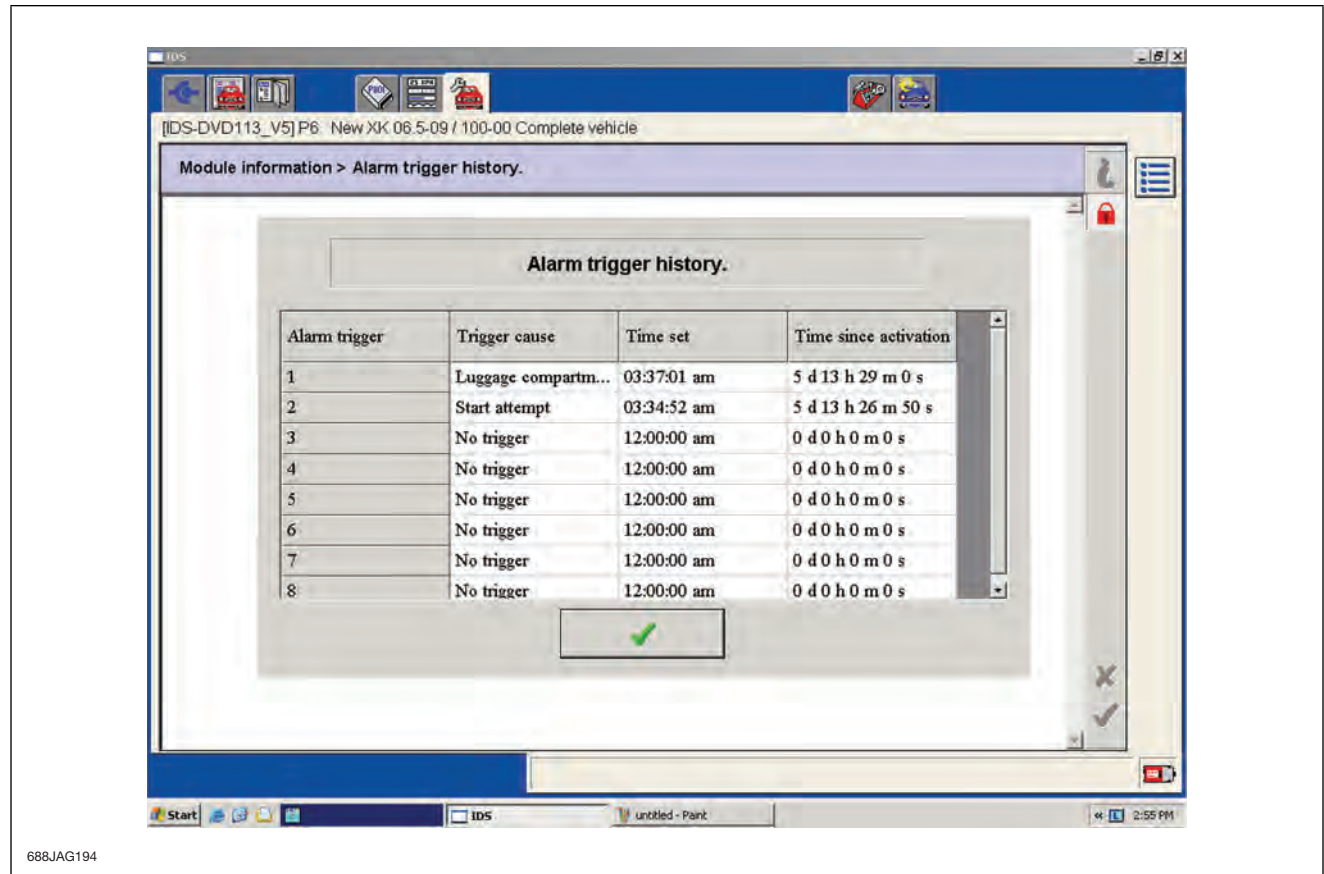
IDS

[IDS-DVD113_V5] P6. New XK 06.5-09 / 100-00 Complete vehicle

Module information > Alarm trigger history.

Alarm trigger history.

| Alarm trigger | Trigger cause | Time set | Time since activation |
|---|---|---|---|
| 1 | Luggage compartm... | 03:37:01 am | 5 d 13 h 29 m 0 s |
| 2 | Start attempt | 03:34:52 am | 5 d 13 h 26 m 50 s |
| 3 | No trigger | 12:00:00 am | 0 d 0 h 0 m 0 s |
| 4 | No trigger | 12:00:00 am | 0 d 0 h 0 m 0 s |
| 5 | No trigger | 12:00:00 am | 0 d 0 h 0 m 0 s |
| 6 | No trigger | 12:00:00 am | 0 d 0 h 0 m 0 s |
| 7 | No trigger | 12:00:00 am | 0 d 0 h 0 m 0 s |
| 8 | No trigger | 12:00:00 am | 0 d 0 h 0 m 0 s |

Start IDS untitled - Paint 2:55 PM

688JAG194